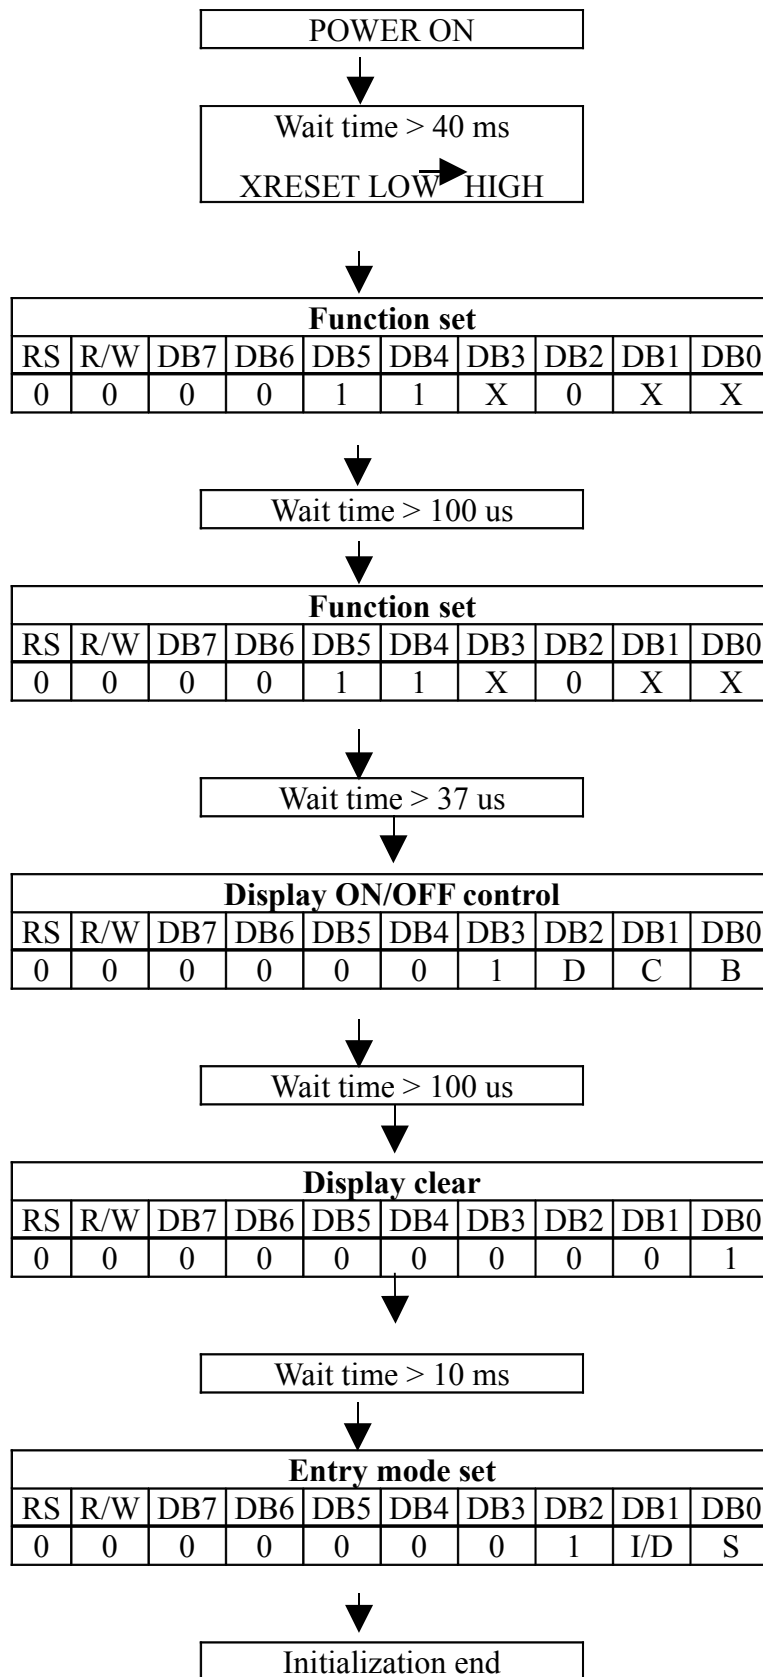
POWER ON

Wait time > 40 ms

XRESET LOW HIGH

| Function set | | | | | | | | | |
|---|---|---|---|---|---|---|---|---|---|
| RS | R/W | DB7 | DB6 | DB5 | DB4 | DB3 | DB2 | DB1 | DB0 |
| 0 | 0 | 0 | 0 | 1 | 1 | X | 0 | X | X |

Wait time > 100 us

| Function set | | | | | | | | | |
|---|---|---|---|---|---|---|---|---|---|
| RS | R/W | DB7 | DB6 | DB5 | DB4 | DB3 | DB2 | DB1 | DB0 |
| 0 | 0 | 0 | 0 | 1 | 1 | X | 0 | X | X |

Wait time > 37 us

| Display ON/OFF control | | | | | | | | | |
|---|---|---|---|---|---|---|---|---|---|
| RS | R/W | DB7 | DB6 | DB5 | DB4 | DB3 | DB2 | DB1 | DB0 |
| 0 | 0 | 0 | 0 | 0 | 0 | 1 | D | C | B |

Wait time > 100 us

| Display clear | | | | | | | | | |
|---|---|---|---|---|---|---|---|---|---|
| RS | R/W | DB7 | DB6 | DB5 | DB4 | DB3 | DB2 | DB1 | DB0 |
| 0 | 0 | 0 | 0 | 0 | 0 | 0 | 0 | 0 | 1 |

Wait time > 10 ms

| Entry mode set | | | | | | | | | |
|---|---|---|---|---|---|---|---|---|---|
| RS | R/W | DB7 | DB6 | DB5 | DB4 | DB3 | DB2 | DB1 | DB0 |
| 0 | 0 | 0 | 0 | 0 | 0 | 0 | 1 | I/D | S |

Initialization end